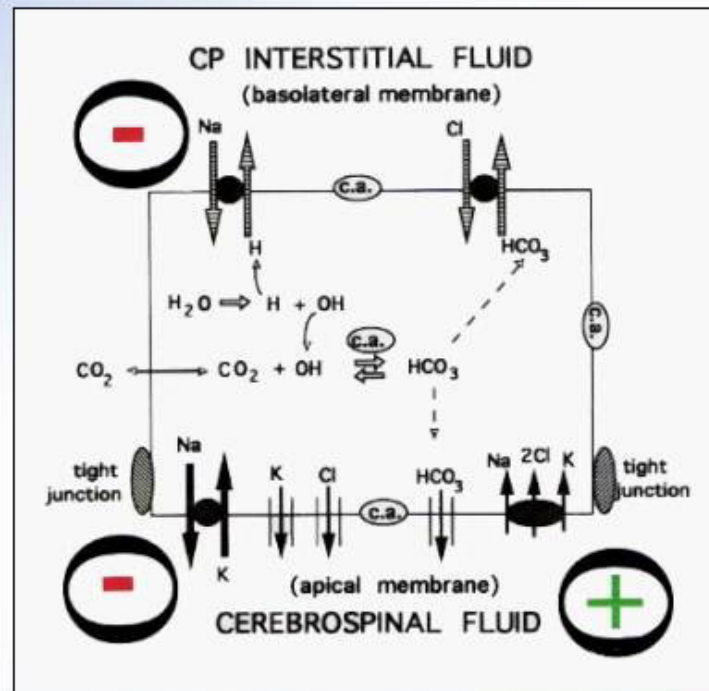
CP INTERSTITIAL FLUID
(basolateral membrane)

Na

Cl

c.a.

H

$HCO_3$

$H_2O \Rightarrow H + OH$

c.a.

$CO_2$

$CO_2 + OH$

c.a.

$HCO_3$

tight junction

Na

K

Cl

$HCO_3$

Na 2Cl K

tight junction

c.a.

K

(apical membrane)

CEREBROSPINAL FLUID